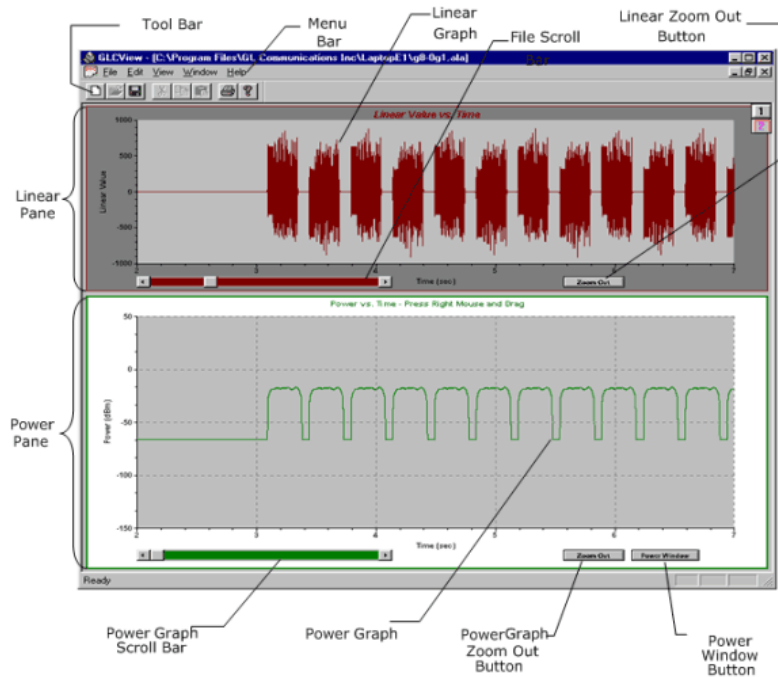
Tool Bar

Menu Bar

Linear Graph

File Scroll Bar

Linear Zoom Out Button

GLCView - [C:\Program Files\GL Communications Inc\LaptopE1\g8-0g1.ala]

File Edit View Window Help

Linear Pane

Linear Value vs. Time

1000
500
0
-500
-1000

Linear Value

2 3 4 5 6 7

Time (sec)

Zoom Out

1
2

Power Pane

Power vs. Time - Press Right Mouse and Drag

50
0
-50
-100
-150

Power (dBm)

2 3 4 5 6 7

Time (sec)

Zoom Out

Power Window

Ready

Power Graph Scroll Bar

Power Graph

PowerGraph Zoom Out Button

Power Window Button